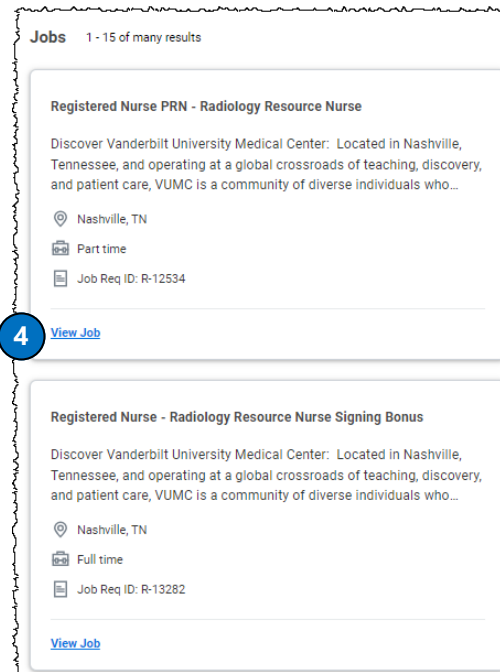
Jobs 1 - 15 of many results

Registered Nurse PRN - Radiology Resource Nurse

Discover Vanderbilt University Medical Center: Located in Nashville, Tennessee, and operating at a global crossroads of teaching, discovery, and patient care, VUMC is a community of diverse individuals who...

Nashville, TN

Part time

Job Req ID: R-12534

4

View Job

Registered Nurse - Radiology Resource Nurse Signing Bonus

Discover Vanderbilt University Medical Center: Located in Nashville, Tennessee, and operating at a global crossroads of teaching, discovery, and patient care, VUMC is a community of diverse individuals who...

Nashville, TN

Full time

Job Req ID: R-13282

View Job